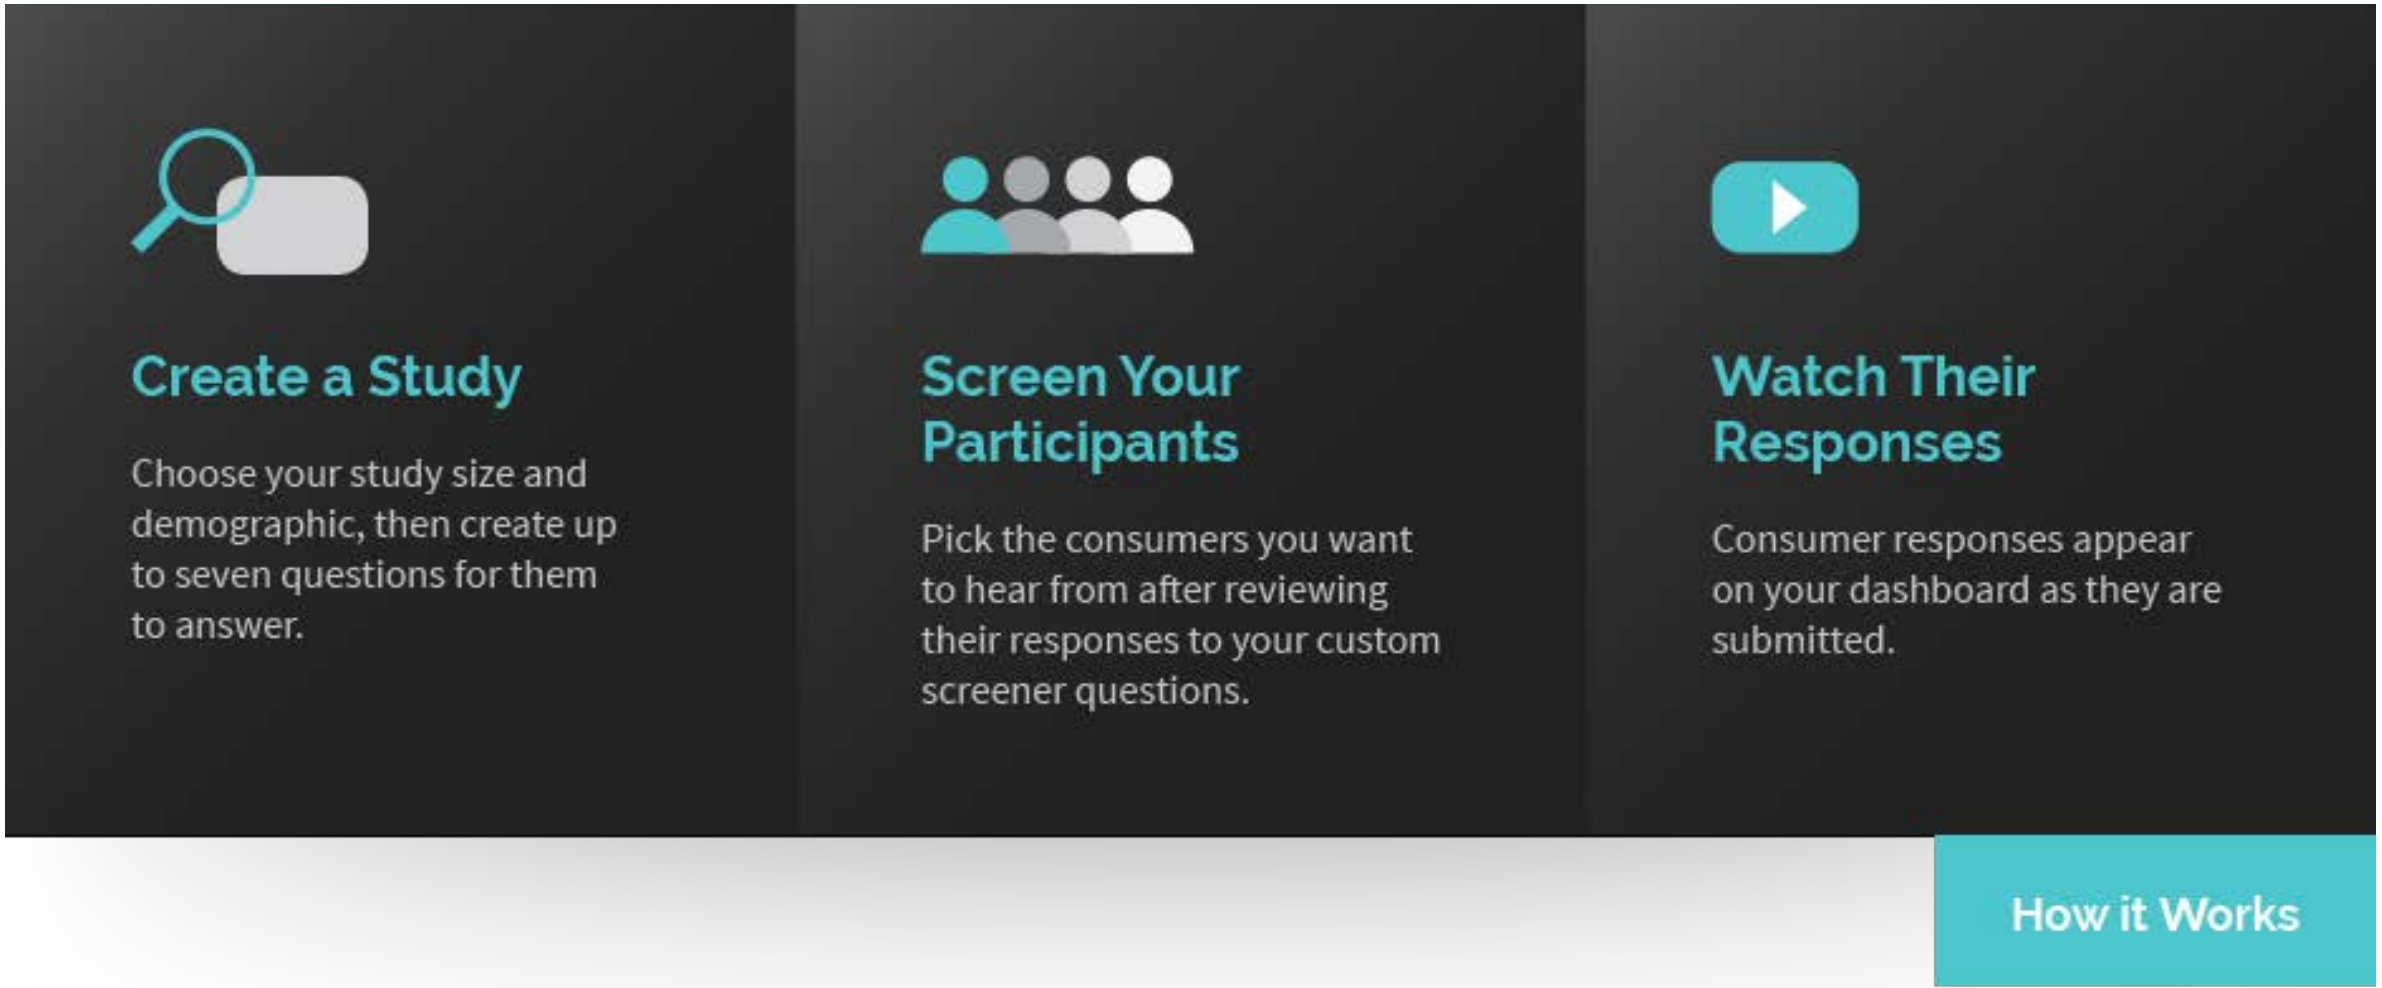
Create a Study

Choose your study size and demographic, then create up to seven questions for them to answer.

Screen Your Participants

Pick the consumers you want to hear from after reviewing their responses to your custom screener questions.

Watch Their Responses

Consumer responses appear on your dashboard as they are submitted.

How it Works